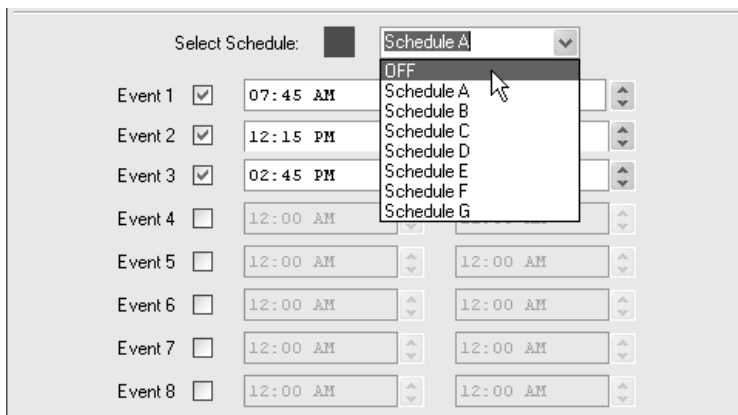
Select Schedule: Schedule A

OFF
Schedule A
Schedule B
Schedule C
Schedule D
Schedule E
Schedule F
Schedule G

Event 1 07:45 AM

Event 2 12:15 PM

Event 3 02:45 PM

Event 4 12:00 AM

Event 5 12:00 AM 12:00 AM

Event 6 12:00 AM 12:00 AM

Event 7 12:00 AM 12:00 AM

Event 8 12:00 AM 12:00 AM